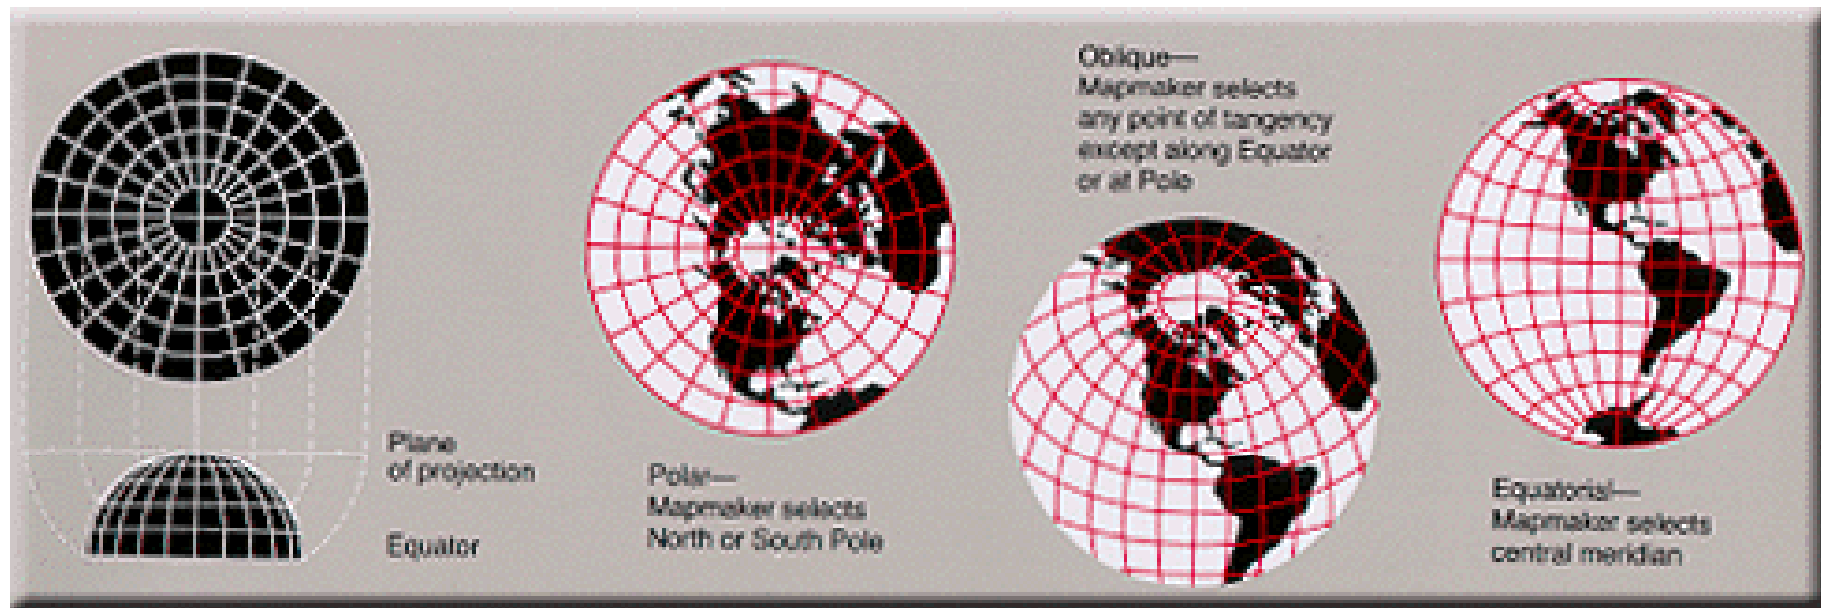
Plane of projection

Equator

Polar—
Mapmaker selects North or South Pole

Oblique—
Mapmaker selects any point of tangency except along Equator or at Pole

Equatorial—
Mapmaker selects central meridian